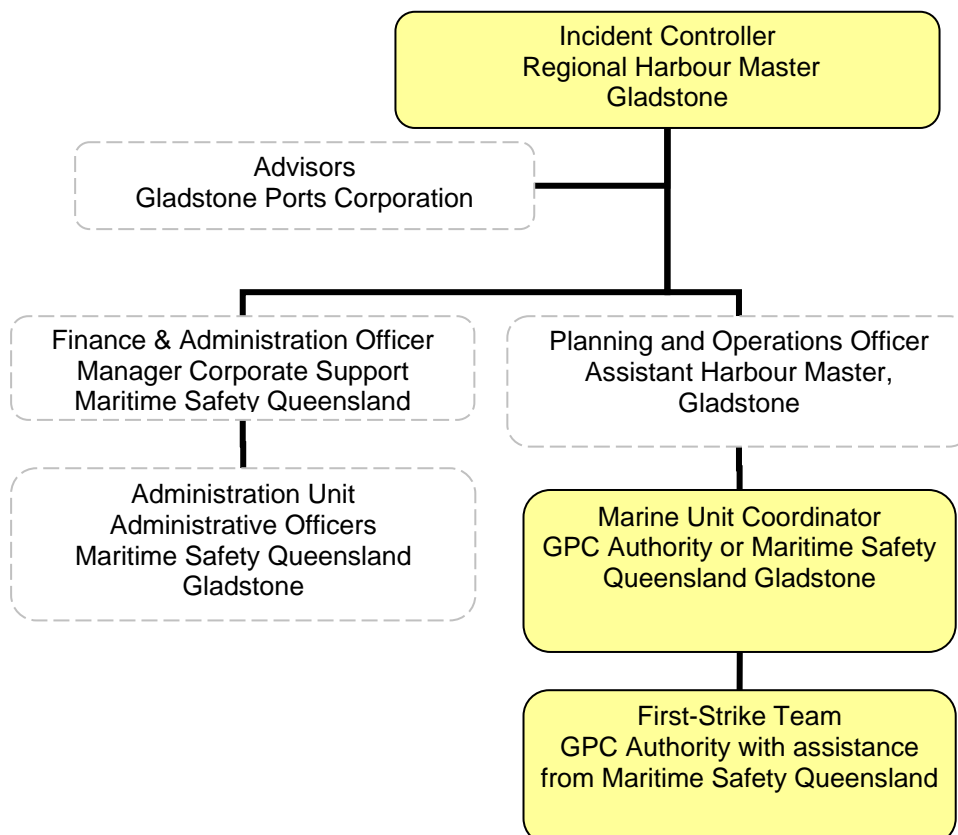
Incident Controller
Regional Harbour Master
Gladstone

Advisors
Gladstone Ports Corporation

Finance & Administration Officer
Manager Corporate Support
Maritime Safety Queensland

Planning and Operations Officer
Assistant Harbour Master,
Gladstone

Administration Unit
Administrative Officers
Maritime Safety Queensland
Gladstone

Marine Unit Coordinator
GPC Authority or Maritime Safety Queensland Gladstone

First-Strike Team
GPC Authority with assistance from Maritime Safety Queensland